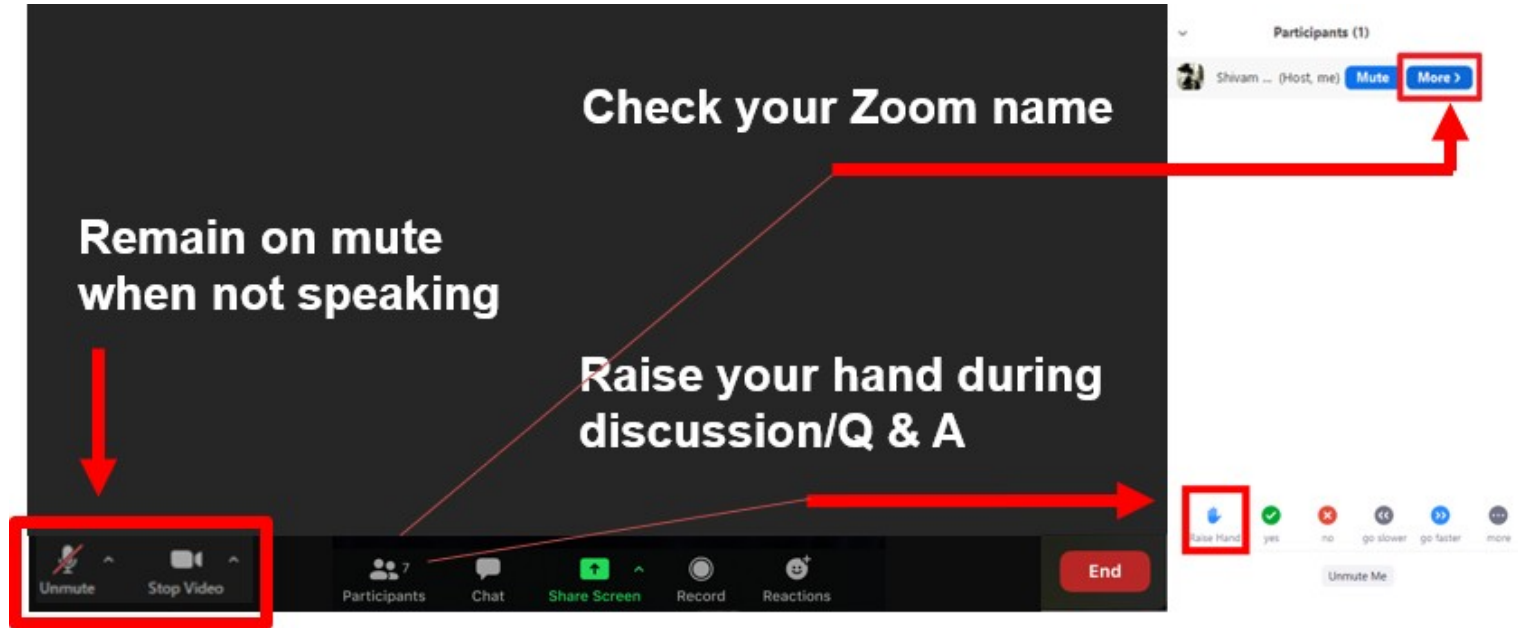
Participants (1)

Shivam ... (Host, me) Mute More >

Check your Zoom name

Remain on mute when not speaking

Raise your hand during discussion/Q & A

Unmute Stop Video

7 Participants Chat Share Screen Record Reactions

End

Raise Hand yes no go slower go faster more

Unmute Me